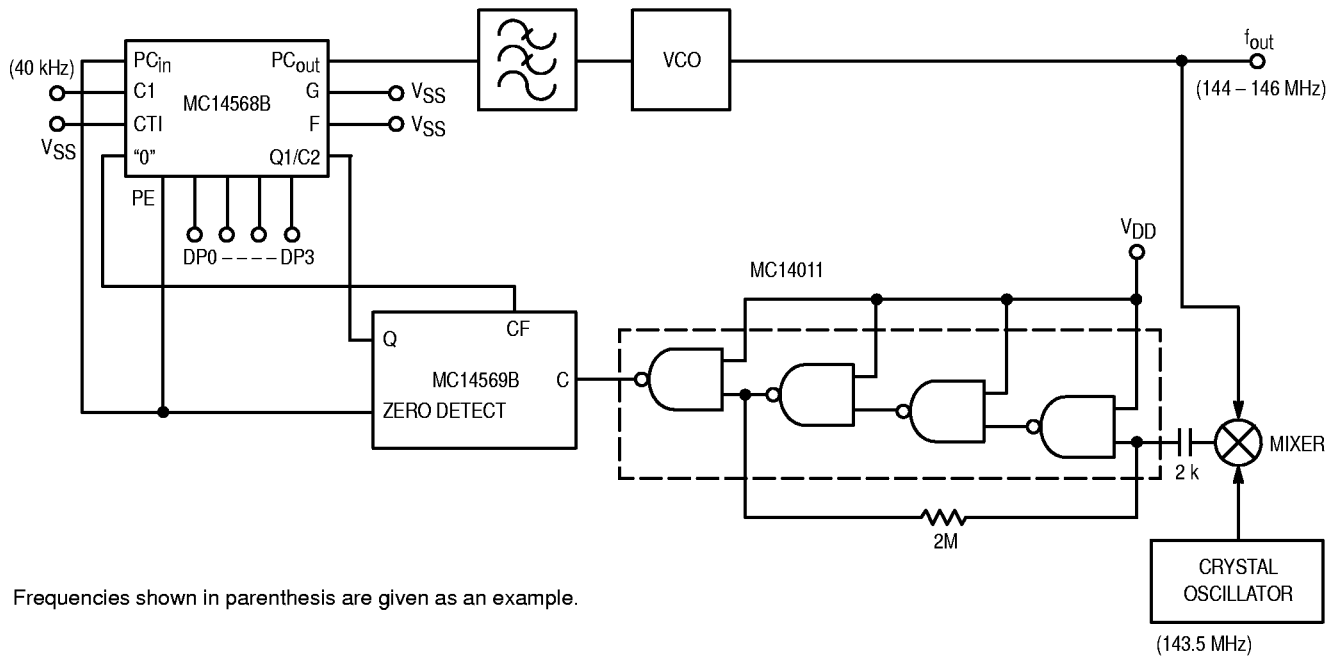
(40 kHz)

$PC_{in}$
C1
CTI
"0"
PE

$PC_{out}$
G
F
Q1/C2

MC14568B

$V_{SS}$
$V_{SS}$
$V_{SS}$

DP0 – – – – DP3

VCO

$f_{out}$
(144 – 146 MHz)

$V_{DD}$

MC14011

Q
CF
MC14569B
C
ZERO DETECT

2 k
MIXER

2M

CRYSTAL OSCILLATOR
(143.5 MHz)

Frequencies shown in parenthesis are given as an example.